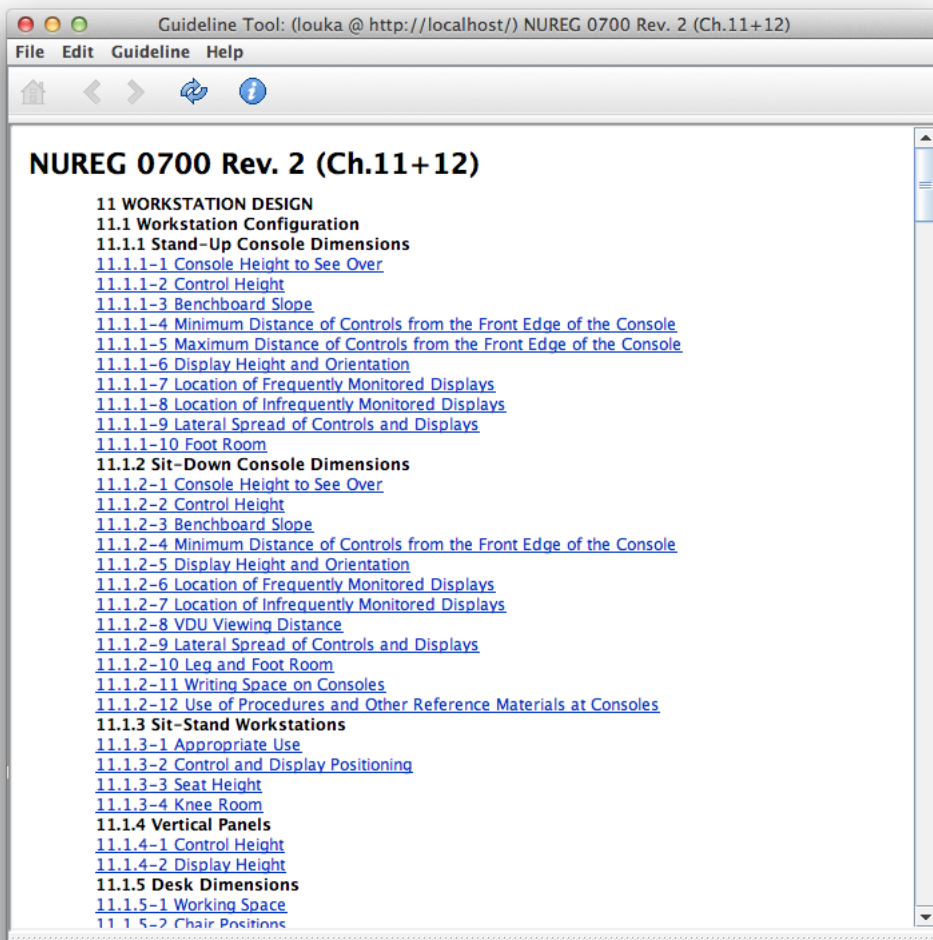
Guideline Tool: (louka @ http://localhost/) NUREG 0700 Rev. 2 (Ch.11+12)

File Edit Guideline Help

NUREG 0700 Rev. 2 (Ch.11+12)

11 WORKSTATION DESIGN
11.1 Workstation Configuration
11.1.1 Stand-Up Console Dimensions
11.1.1-1 Console Height to See Over
11.1.1-2 Control Height
11.1.1-3 Benchboard Slope
11.1.1-4 Minimum Distance of Controls from the Front Edge of the Console
11.1.1-5 Maximum Distance of Controls from the Front Edge of the Console
11.1.1-6 Display Height and Orientation
11.1.1-7 Location of Frequently Monitored Displays
11.1.1-8 Location of Infrequently Monitored Displays
11.1.1-9 Lateral Spread of Controls and Displays
11.1.1-10 Foot Room
11.1.2 Sit-Down Console Dimensions
11.1.2-1 Console Height to See Over
11.1.2-2 Control Height
11.1.2-3 Benchboard Slope
11.1.2-4 Minimum Distance of Controls from the Front Edge of the Console
11.1.2-5 Display Height and Orientation
11.1.2-6 Location of Frequently Monitored Displays
11.1.2-7 Location of Infrequently Monitored Displays
11.1.2-8 VDU Viewing Distance
11.1.2-9 Lateral Spread of Controls and Displays
11.1.2-10 Leg and Foot Room
11.1.2-11 Writing Space on Consoles
11.1.2-12 Use of Procedures and Other Reference Materials at Consoles
11.1.3 Sit-Stand Workstations
11.1.3-1 Appropriate Use
11.1.3-2 Control and Display Positioning
11.1.3-3 Seat Height
11.1.3-4 Knee Room
11.1.4 Vertical Panels
11.1.4-1 Control Height
11.1.4-2 Display Height
11.1.5 Desk Dimensions
11.1.5-1 Working Space
11.1.5-2 Chair Positions